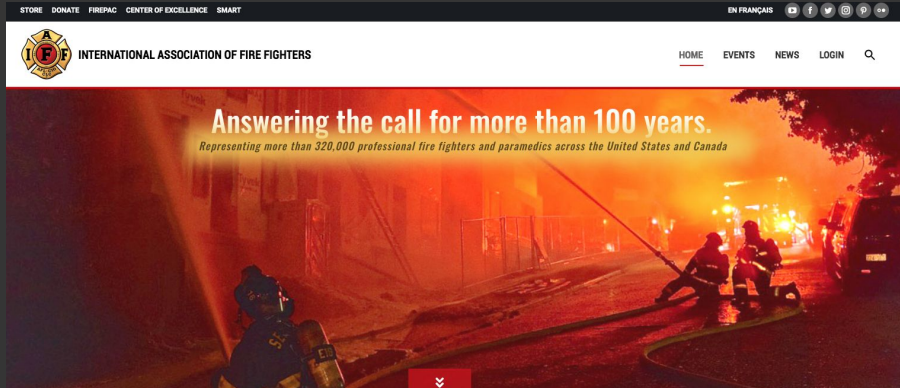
STORE DONATE FIREPAC CENTER OF EXCELLENCE SMART

EN FRANÇAIS

I A F F

INTERNATIONAL ASSOCIATION OF FIRE FIGHTERS

HOME EVENTS NEWS LOGIN

Answering the call for more than 100 years.

Representing more than 320,000 professional fire fighters and paramedics across the United States and Canada